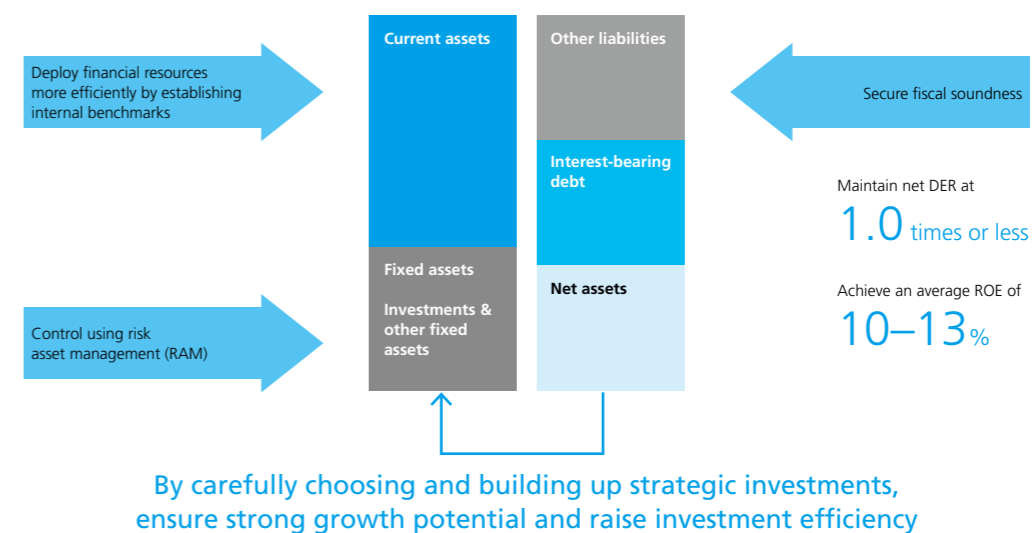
Deploy financial resources more efficiently by establishing internal benchmarks

Current assets

Other liabilities

Secure fiscal soundness

Interest-bearing debt

Maintain net DER at
1.0 times or less

Fixed assets

Investments & other fixed assets

Net assets

Achieve an average ROE of
10–13%

Control using risk asset management (RAM)

By carefully choosing and building up strategic investments, ensure strong growth potential and raise investment efficiency